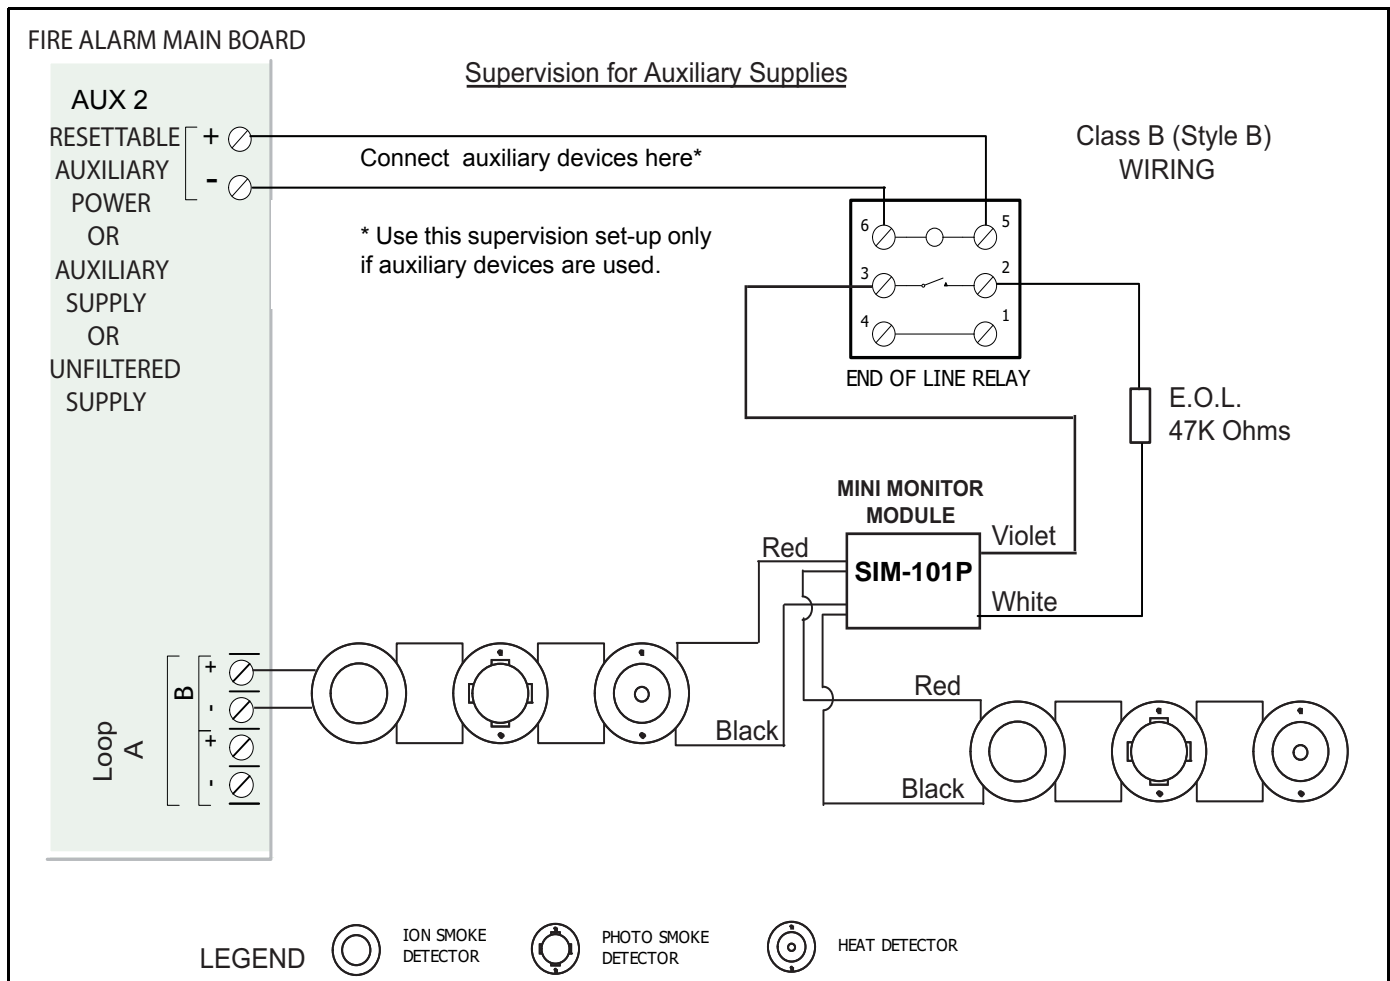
FIRE ALARM MAIN BOARD

Supervision for Auxiliary Supplies

AUX 2
RESETTABLE AUXILIARY POWER OR AUXILIARY SUPPLY OR UNFILTERED SUPPLY

+
-

Connect auxiliary devices here*

* Use this supervision set-up only if auxiliary devices are used.

Class B (Style B) WIRING

6
5
3
2
4
1

END OF LINE RELAY

E.O.L.
47K Ohms

MINI MONITOR MODULE

SIM-101P

Red
Violet
White

Loop
B
A
+
-
+
-

Black
Red
Black

LEGEND
ION SMOKE DETECTOR
PHOTO SMOKE DETECTOR
HEAT DETECTOR